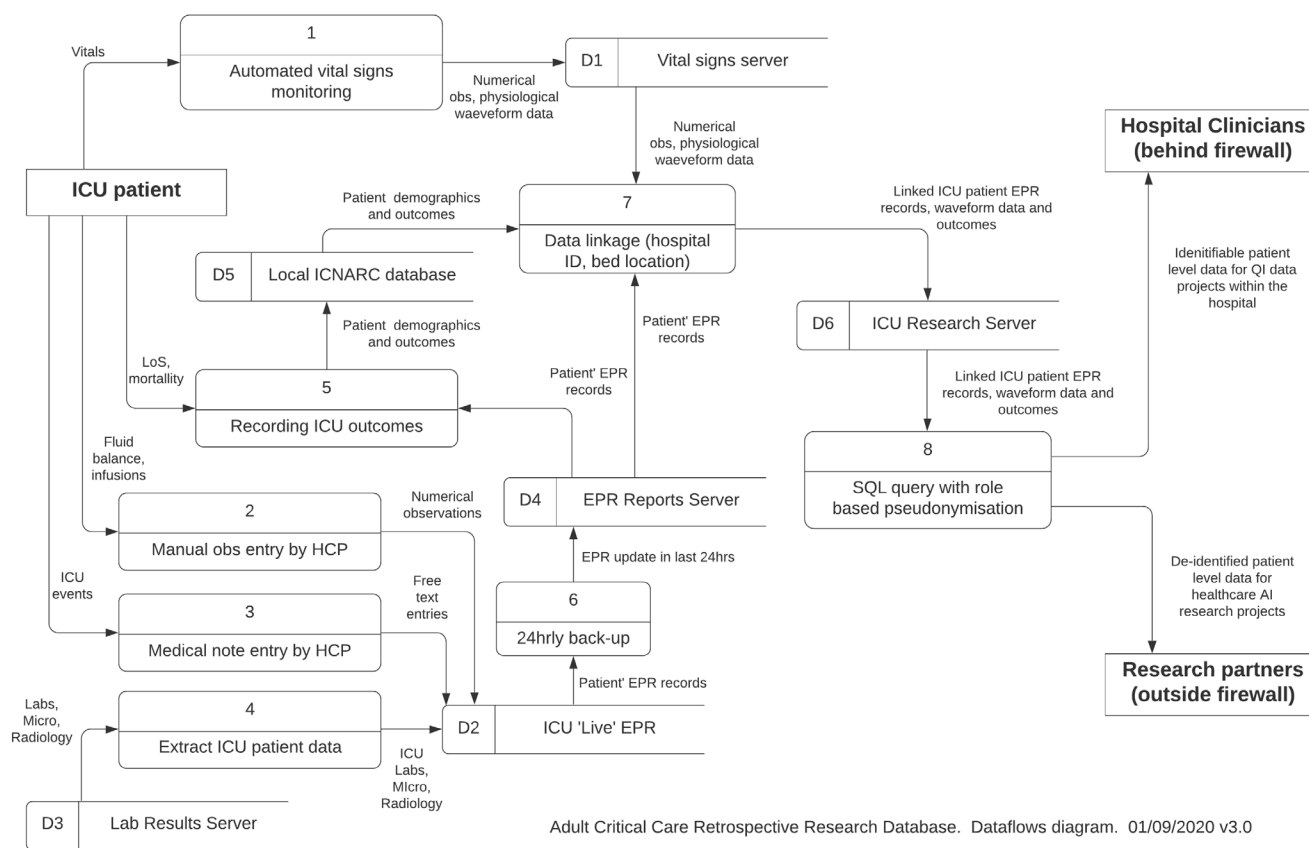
Vitals

1

Automated vital signs monitoring

Numerical obs, physiological waeveform data

D1 Vital signs server

Numerical obs, physiological waeveform data

Hospital Clinicians (behind firewall)

ICU patient

Patient demographics and outcomes

7

Data linkage (hospital ID, bed location)

Linked ICU patient EPR records, waveform data and outcomes

Identifiable patient level data for QI data projects within the hospital

D5 Local ICNARC database

Patient demographics and outcomes

Patient' EPR records

D6 ICU Research Server

LoS, mortallity

5

Recording ICU outcomes

Patient' EPR records

Linked ICU patient EPR records, waveform data and outcomes

8

SQL query with role based pseudonymisation

Fluid balance, infusions

2

Manual obs entry by HCP

Numerical observations

D4 EPR Reports Server

EPR update in last 24hrs

De-identified patient level data for healthcare AI research projects

ICU events

3

Medical note entry by HCP

Free text entries

6

24hrly back-up

Research partners (outside firewall)

Labs, Micro, Radiology

4

Extract ICU patient data

Patient' EPR records

D2 ICU 'Live' EPR

ICU Labs, MIcro, Radiology

D3 Lab Results Server

Adult Critical Care Retrospective Research Database. Dataflows diagram. 01/09/2020 v3.0